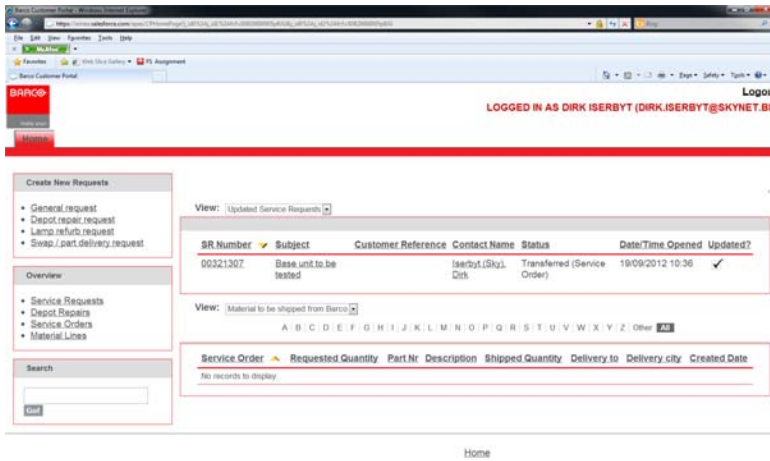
Barco Customer Portal - Windows Internet Explorer

https://emea.salesforce.com/apex/CPHomePage

File Edit View Favorites Tools Help

McAfee

Favorites Web Slice Gallery FL Assignment

Barco Customer Portal

Page Safety Tools

BARCO

Logo

LOGGED IN AS DIRK ISERBYT (DIRK.ISERBYT@SKYNET.B

Home

Create New Requests

- General request
- Depot repair request
- Lamp refurb request
- Swap / part delivery request

Overview

- Service Requests
- Depot Repairs
- Service Orders
- Material Lines

Search

Go!

View: Updated Service Requests

| SR Number | Subject | Customer Reference | Contact Name | Status | Date/Time Opened | Updated? |
|---|---|---|---|---|---|---|
| 00321307 | Base unit to be tested | | Iserbyt (Sky), Dirk | Transferred (Service Order) | 19/09/2012 10:36 | ✓ |

View: Material to be shipped from Barco

A | B | C | D | E | F | G | H | I | J | K | L | M | N | O | P | Q | R | S | T | U | V | W | X | Y | Z | Other | All

| Service Order | Requested Quantity | Part Nr | Description | Shipped Quantity | Delivery to | Delivery city | Created Date |
|---|---|---|---|---|---|---|---|
| No records to display. | | | | | | | |

Home